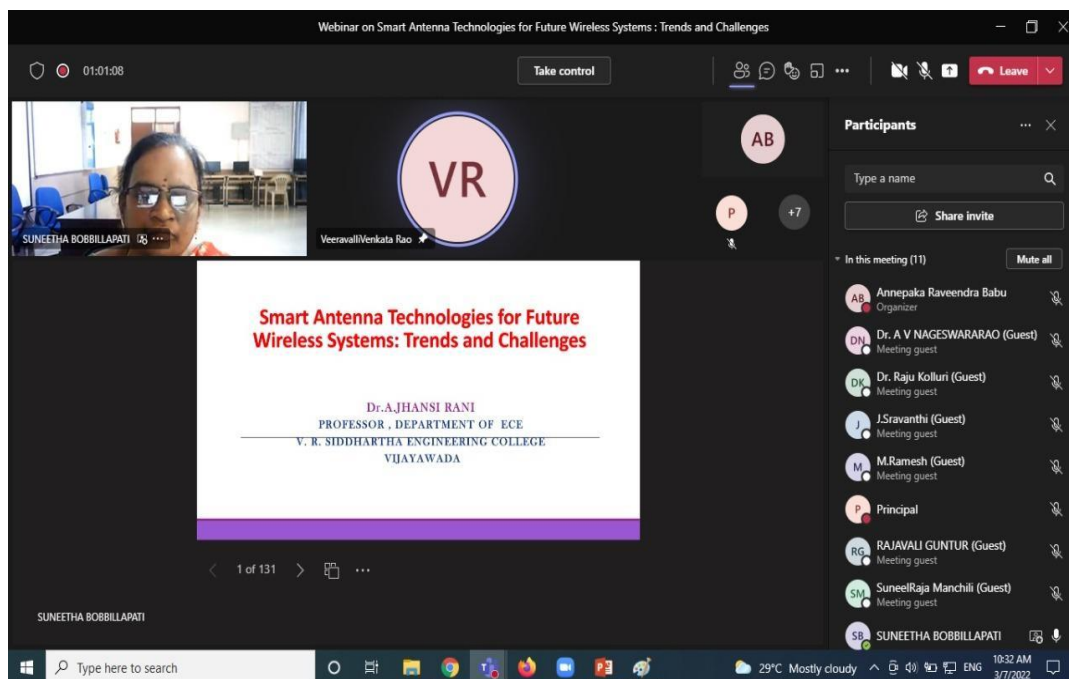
Webinar on Smart Antenna Technologies for Future Wireless Systems : Trends and Challenges

01:01:08

Take control

Leave

SUNEETHA BOBBILLAPATI

VR

VeeravalliVenkata Rao

AB

P

+7

Participants

Type a name

Share invite

In this meeting (11)

Mute all

AB Annepaka Raveendra Babu
Organizer

DN Dr. A V NAGESWARARAO (Guest)
Meeting guest

DK Dr. Raju Kolluri (Guest)
Meeting guest

J J.Sravanthi (Guest)
Meeting guest

M M.Ramesh (Guest)
Meeting guest

P Principal

RG RAJAVALI GUNTUR (Guest)
Meeting guest

SM SuneelRaja Manchili (Guest)
Meeting guest

SB SUNEETHA BOBBILLAPATI

Smart Antenna Technologies for Future Wireless Systems: Trends and Challenges

Dr.A.JHANSI RANI
PROFESSOR , DEPARTMENT OF ECE
V. R. SIDDHARTHA ENGINEERING COLLEGE
VIJAYAWADA

1 of 131

SUNEETHA BOBBILLAPATI

Type here to search

29°C Mostly cloudy

ENG

10:32 AM
3/7/2022